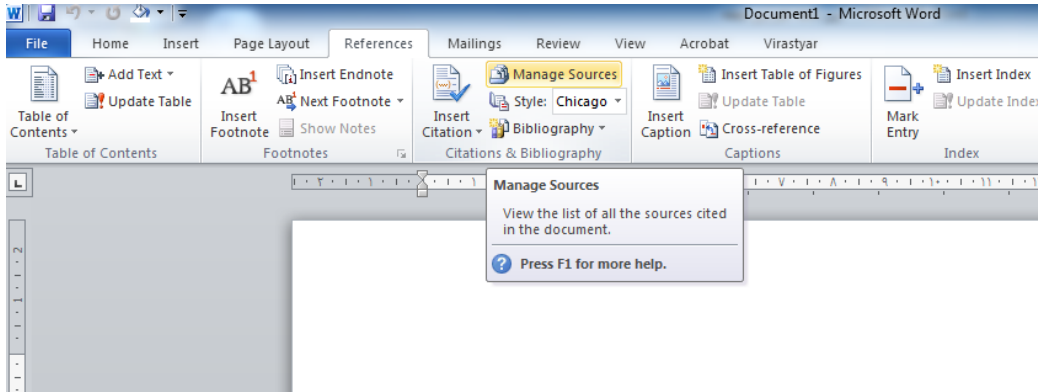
Document1 - Microsoft Word

File Home Insert Page Layout References Mailings Review View Acrobat Virastyar

Table of Contents
Add Text
Update Table
Table of Contents

AB¹
Insert Footnote
Insert Endnote
Next Footnote
Show Notes
Footnotes

Insert Citation
Manage Sources
Style: Chicago
Bibliography
Citations & Bibliography

Insert Caption
Insert Table of Figures
Update Table
Cross-reference
Captions

Mark Entry
Insert Index
Update Index
Index

Manage Sources
View the list of all the sources cited in the document.
Press F1 for more help.